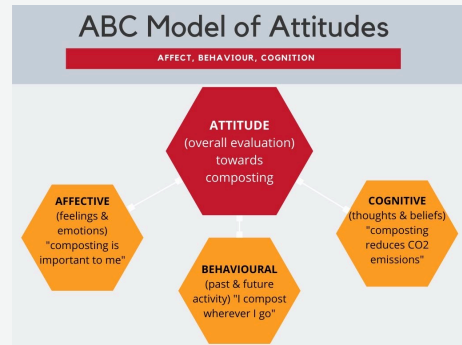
ABC Model of Attitudes

AFFECT, BEHAVIOUR, COGNITION

ATTITUDE (overall evaluation) towards composting

AFFECTIVE (feelings & emotions) "composting is important to me"

BEHAVIOURAL (past & future activity) "I compost wherever I go"

COGNITIVE (thoughts & beliefs) "composting reduces CO2 emissions"